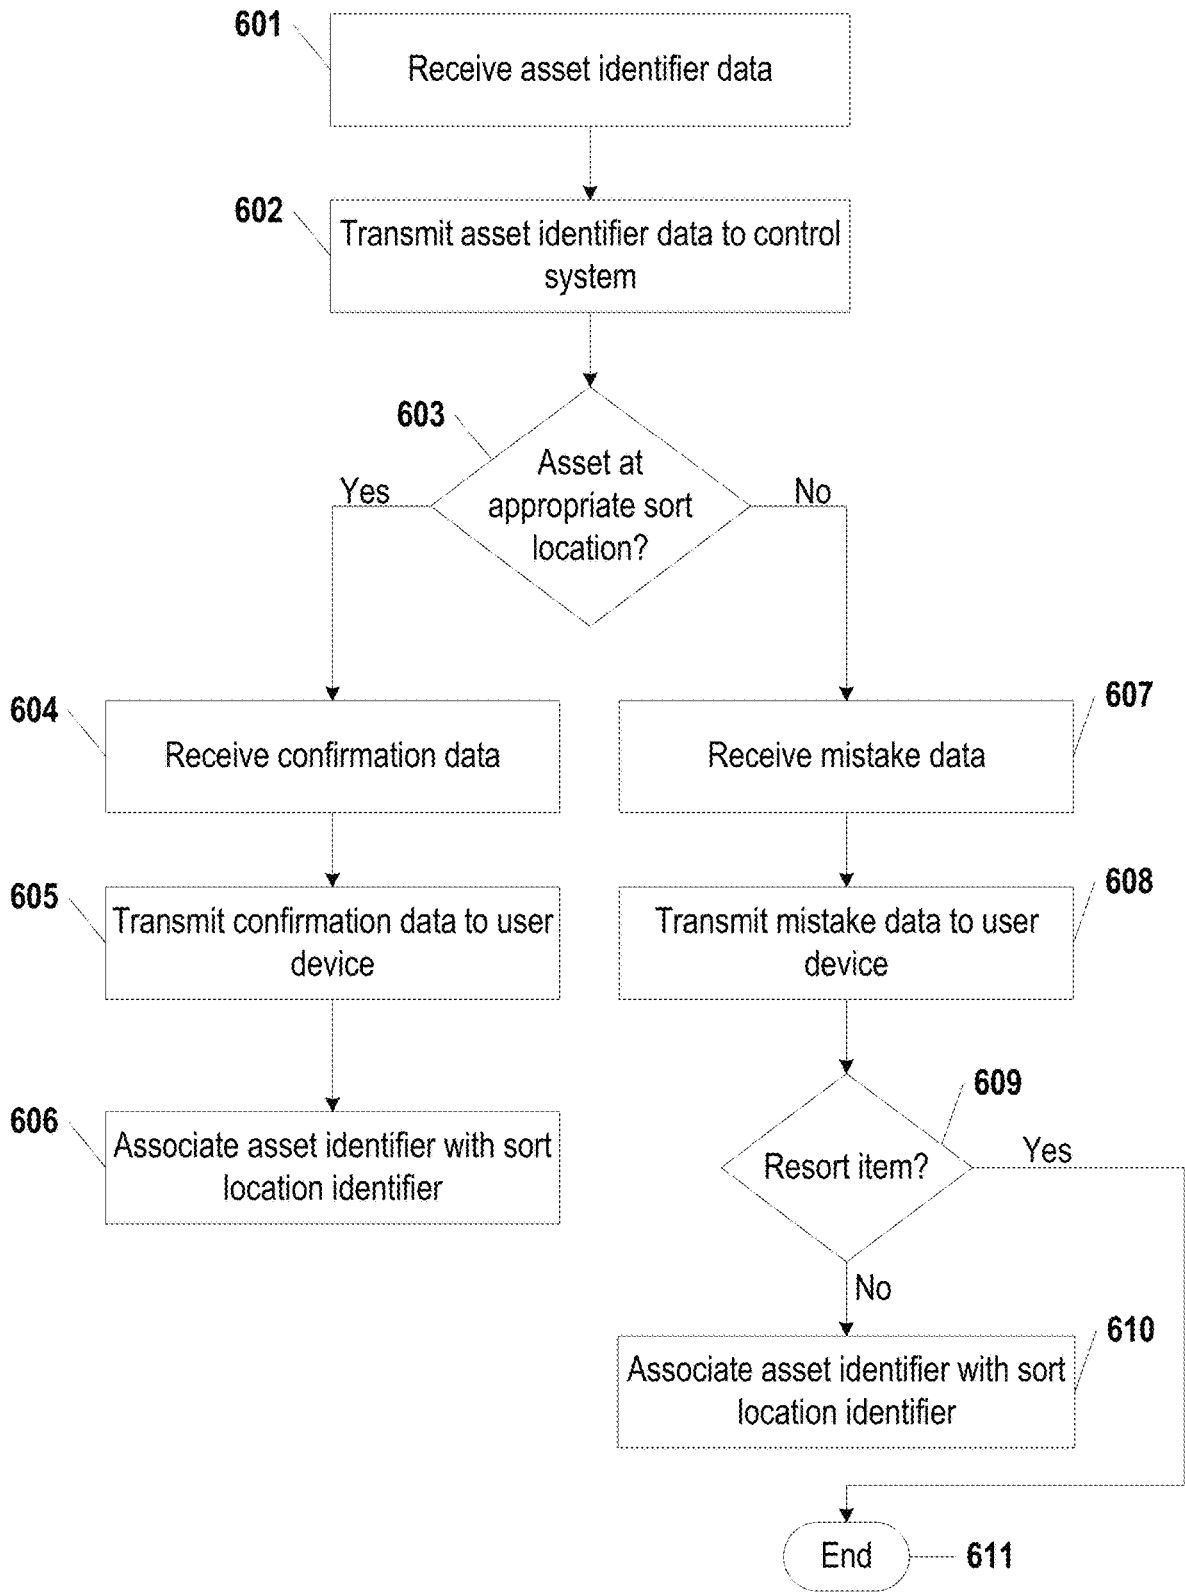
601
Receive asset identifier data

602
Transmit asset identifier data to control system

603
Asset at appropriate sort location?

Yes

No

604
Receive confirmation data

607
Receive mistake data

605
Transmit confirmation data to user device

608
Transmit mistake data to user device

606
Associate asset identifier with sort location identifier

609
Resort item?

Yes

No

610
Associate asset identifier with sort location identifier

End

611